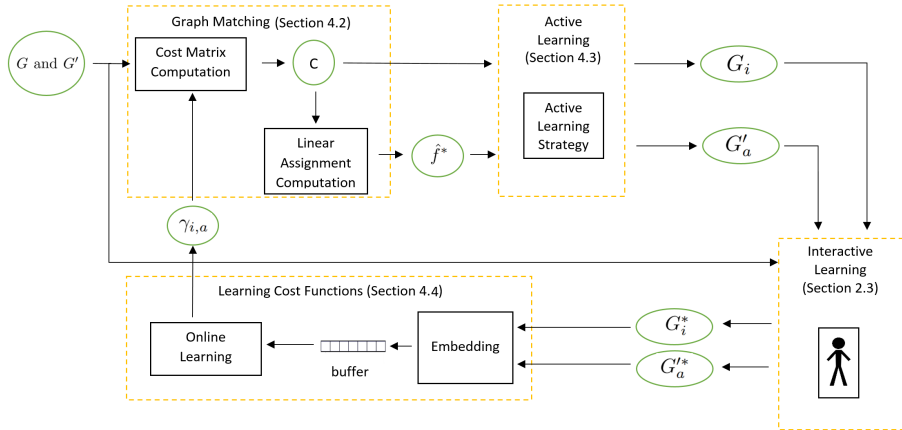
Graph Matching (Section 4.2)

$G$ and $G'$

Cost Matrix Computation

C

Linear Assignment Computation

$\hat{f}^*$

Active Learning (Section 4.3)

Active Learning Strategy

$G_i$

$G'_a$

$\gamma_{i,a}$

Interactive Learning (Section 2.3)

Learning Cost Functions (Section 4.4)

Online Learning

buffer

Embedding

$G_i^*$

$G_a'^*$